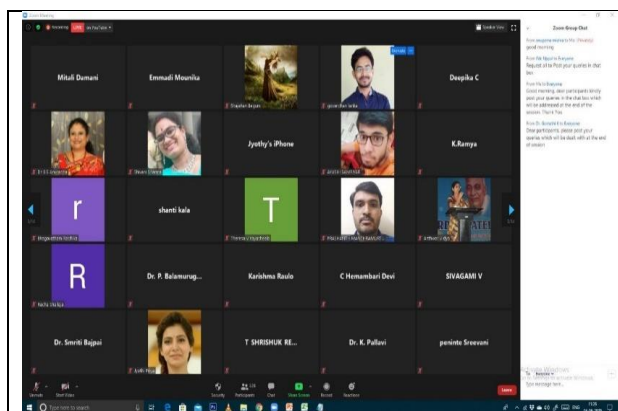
Zoom Meeting

Recording LIVE on YouTube

Mitali Damani

Emmadi Mounika

Deepika C

K.Ramya

Jyothy's iPhone

r

shanti kala

T

R

Dr. P. Balamurug...

Karishma Raulo

C Hemambari Devi

SIVAGAMI V

Dr. Smriti Bajpai

T SHRISHUK RE...

Dr. K. Pallavi

peninte Sreevani

Zoom Group Chat

good morning

Request all to Post your queries in chat box

Good morning, dear participants kindly post your queries in the chat box which will be addressed at the end of the session. Thank You

Dear participants, please post your queries which will be dealt with at the end of session

Unmute

Start Video

Security

Participants

Chat

Share Screen

Record

Reactions

Leave

Type message here...

Type here to search